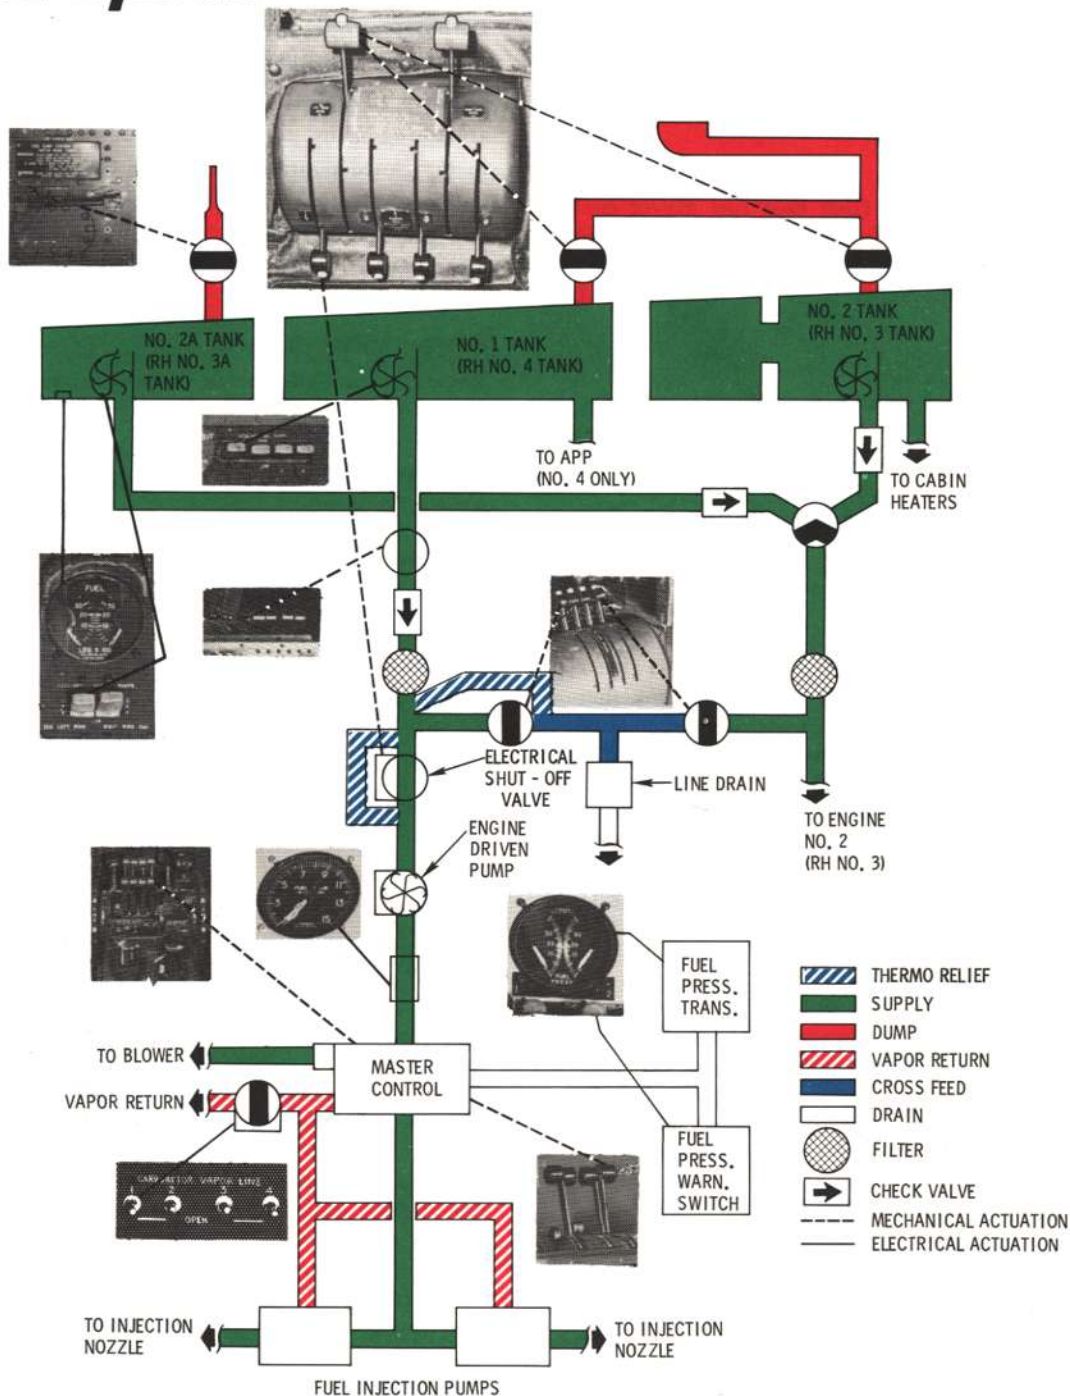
NO. 2A TANK (RH NO. 3A TANK)

NO. 1 TANK (RH NO. 4 TANK)

NO. 2 TANK (RH NO. 3 TANK)

TO APP (NO. 4 ONLY)

TO CABIN HEATERS

ELECTRICAL SHUT - OFF VALVE

LINE DRAIN

TO ENGINE NO. 2 (RH NO. 3)

ENGINE DRIVEN PUMP

FUEL PRESS. TRANS.

TO BLOWER

MASTER CONTROL

VAPOR RETURN

FUEL PRESS. WARN. SWITCH

CARBURETOR VAPOR LINE

OPEN

TO INJECTION NOZZLE

TO INJECTION NOZZLE

FUEL INJECTION PUMPS

THERMO RELIEF
SUPPLY
DUMP
VAPOR RETURN
CROSS FEED
DRAIN
FILTER
CHECK VALVE
MECHANICAL ACTUATION
ELECTRICAL ACTUATION